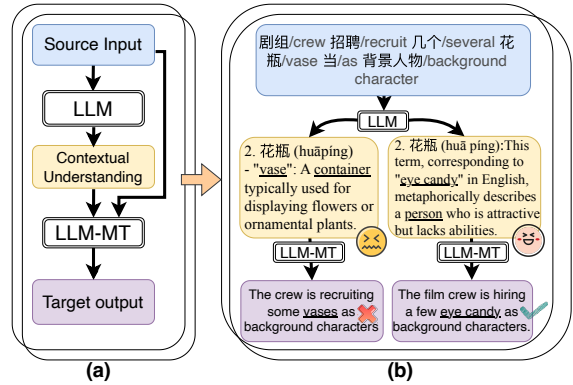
Source Input

LLM

Contextual Understanding

LLM-MT

Target output

(a)

剧组/crew 招聘/recruit 几个/several 花瓶/vase 当/as 背景人物/background character

LLM

2. 花瓶 (huāpíng) - "vase": A container typically used for displaying flowers or ornamental plants.

2. 花瓶 (huā píng):This term, corresponding to "eye candy" in English, metaphorically describes a person who is attractive but lacks abilities.

LLM-MT

LLM-MT

The crew is recruiting some vases as background characters

The film crew is hiring a few eye candy as background characters.

(b)